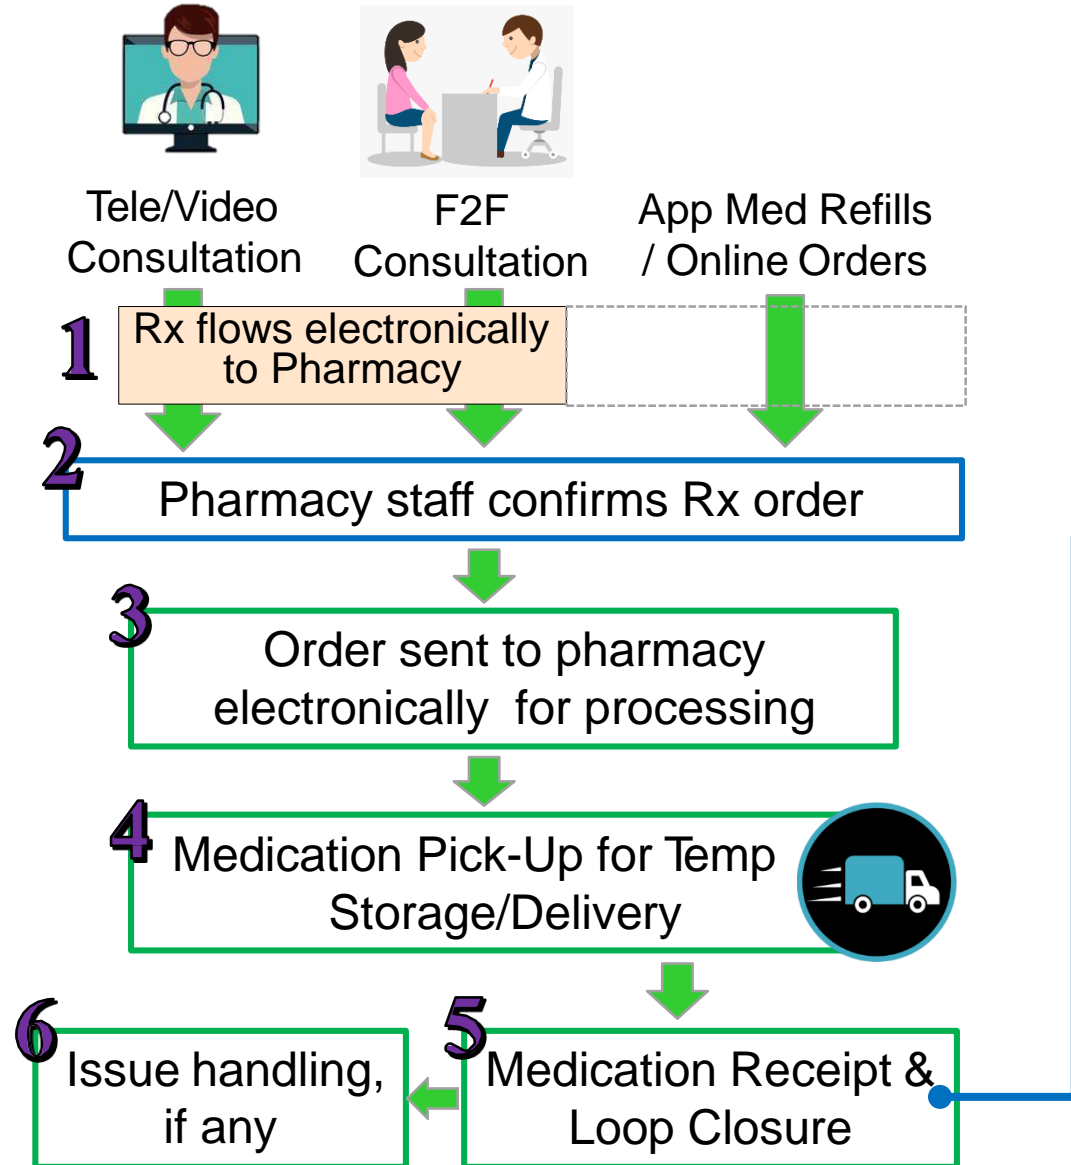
Tele/Video Consultation

F2F Consultation

App Med Refills / Online Orders

1 Rx flows electronically to Pharmacy

2 Pharmacy staff confirms Rx order

3 Order sent to pharmacy electronically for processing

4 Medication Pick-Up for Temp Storage/Delivery

5 Medication Receipt & Loop Closure

6 Issue handling, if any